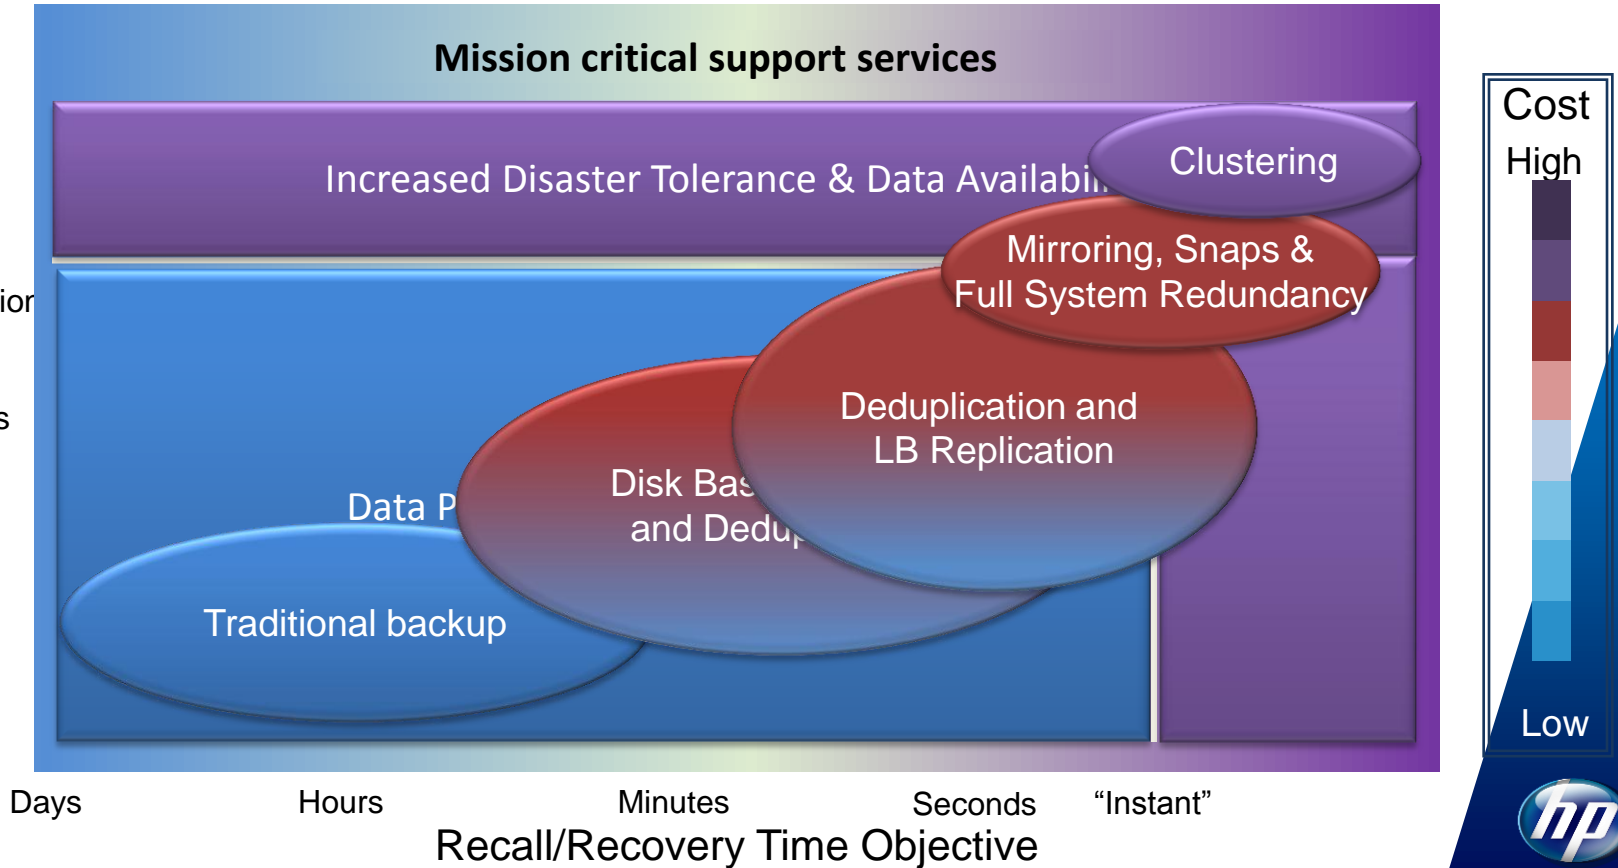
Mission critical support services

Increased Disaster Tolerance & Data Availabi

Clustering

Mirroring, Snaps & Full System Redundancy

Deduplication and LB Replication

Disk Bas and Dedu

Data P

Traditional backup

ior

s

Cost

High

Low

Days Hours Minutes Seconds “Instant”

Recall/Recovery Time Objective

hp